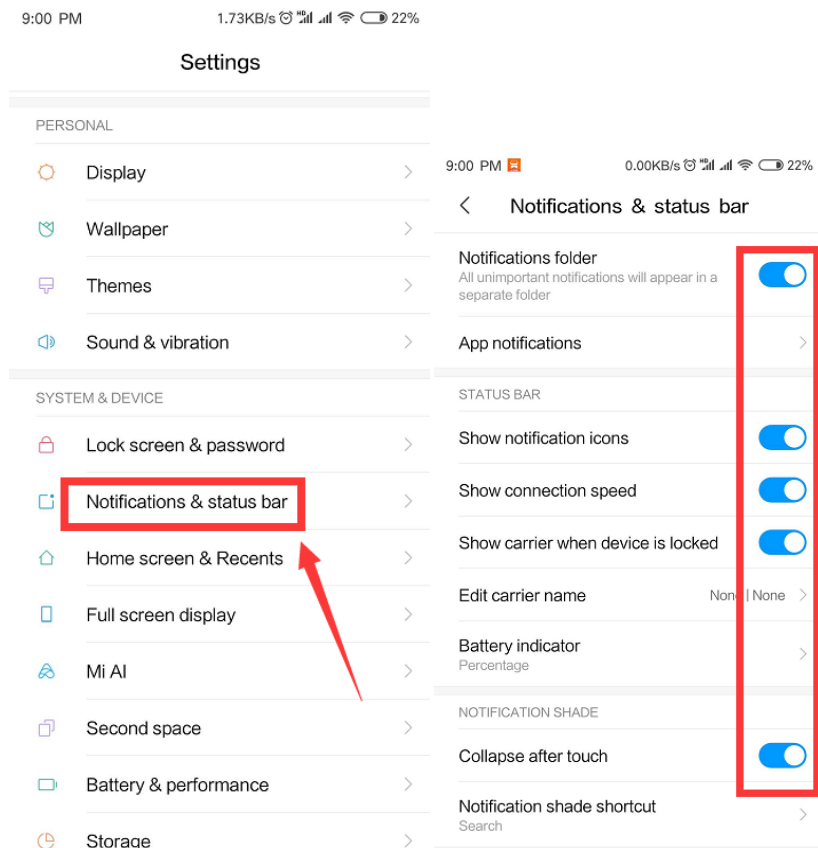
9:00 PM 1.73KB/s 22%

Settings

PERSONAL

Display

Wallpaper

Themes

Sound & vibration

SYSTEM & DEVICE

Lock screen & password

Notifications & status bar

Home screen & Recents

Full screen display

Mi AI

Second space

Battery & performance

Storage

9:00 PM 0.00KB/s 22%

Notifications & status bar

Notifications folder
All unimportant notifications will appear in a separate folder

App notifications

STATUS BAR

Show notification icons

Show connection speed

Show carrier when device is locked

Edit carrier name None | None

Battery indicator
Percentage

NOTIFICATION SHADE

Collapse after touch

Notification shade shortcut
Search